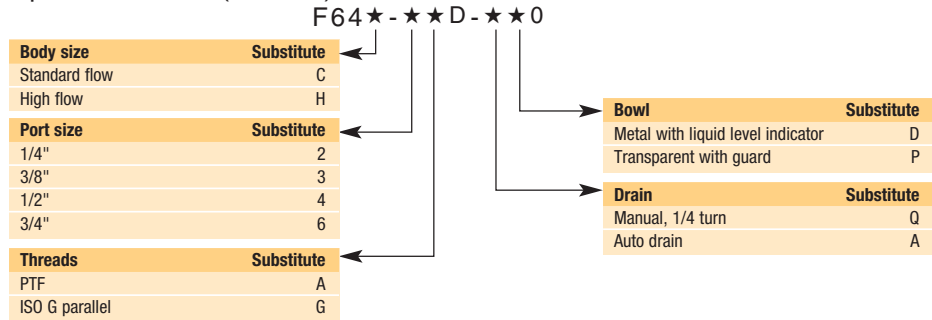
F64★-★★D-★★0

| Body size | Substitute |
|---|---|
| Standard flow | C |
| High flow | H |

| Port size | Substitute |
|---|---|
| 1/4" | 2 |
| 3/8" | 3 |
| 1/2" | 4 |
| 3/4" | 6 |

| Threads | Substitute |
|---|---|
| PTF | A |
| ISO G parallel | G |

| Bowl | Substitute |
|---|---|
| Metal with liquid level indicator | D |
| Transparent with guard | P |

| Drain | Substitute |
|---|---|
| Manual, 1/4 turn | Q |
| Auto drain | A |